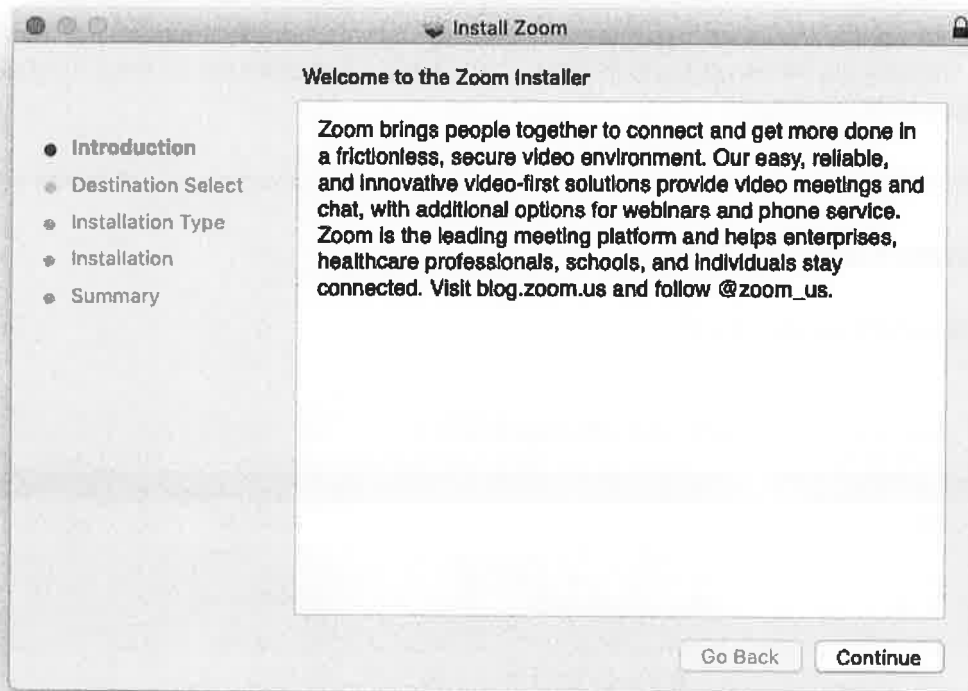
Install Zoom

Welcome to the Zoom Installer

Introduction
Destination Select
Installation Type
Installation
Summary

Zoom brings people together to connect and get more done in a frictionless, secure video environment. Our easy, reliable, and innovative video-first solutions provide video meetings and chat, with additional options for webinars and phone service. Zoom is the leading meeting platform and helps enterprises, healthcare professionals, schools, and individuals stay connected. Visit blog.zoom.us and follow @zoom_us.

Go Back
Continue